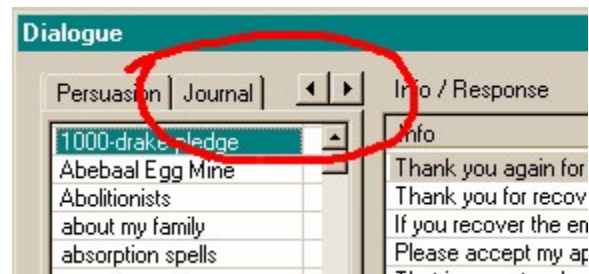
Dialogue

Persuasion | Journal

Info / Response

1000-drake pledge
Abebaal Egg Mine
Abolitionists
about my family
absorption spells

Info
Thank you again for
Thank you for recov
If you recover the en
Please accept my ap
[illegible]